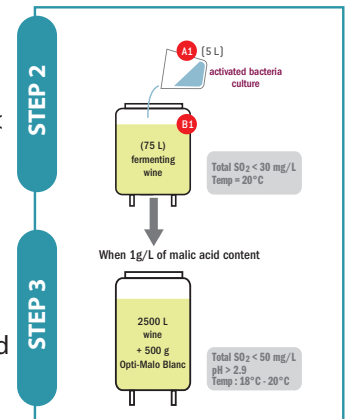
STEP 2

A1 (5 L)
activated bacteria culture

B1
(75 L) fermenting wine

Total $SO_2$ < 30 mg/L
Temp = 20°C

When 1g/L of malic acid content

STEP 3

2500 L wine + 500 g Opti-Malo Blanc

Total $SO_2$ < 50 mg/L
pH > 2.9
Temp : 18°C - 20°C

k

d